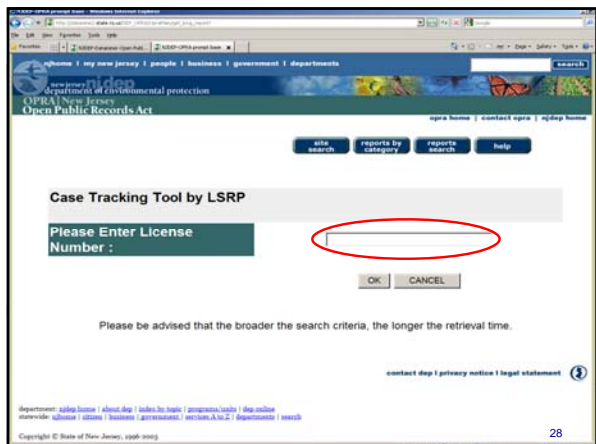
njhome | my new jersey | people | business | government | departments

search

new jersey department of environmental protection

OPRA | New Jersey Open Public Records Act

opra home | contact opra | njdep home

site search

reports by category

reports search

help

Case Tracking Tool by LSRP

Please Enter License Number :

OK

CANCEL

Please be advised that the broader the search criteria, the longer the retrieval time.

contact dep | privacy notice | legal statement

department: njdep home | about dep | index by topic | programs/units | dep online
statewide: njhome | citizen | business | government | services A to Z | departments | search

Copyright © State of New Jersey, 1996-2003

28